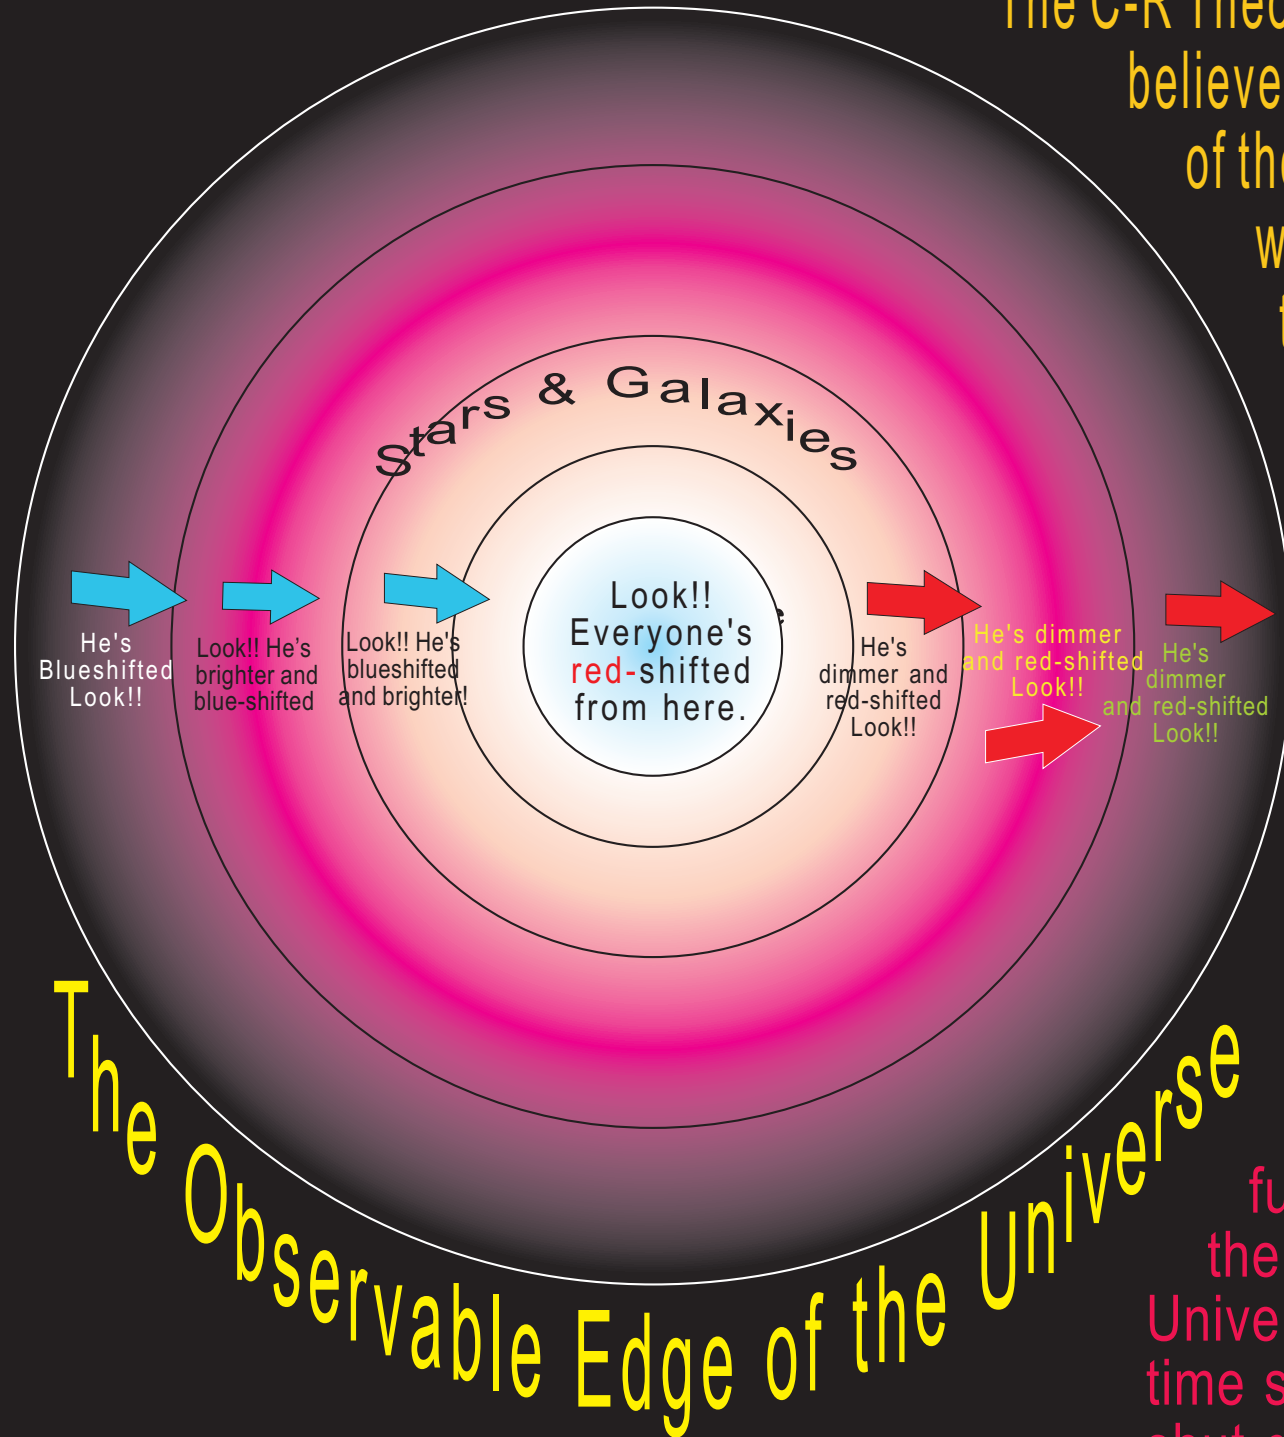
The C-R Theo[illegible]
believe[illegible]
of th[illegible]
w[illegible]
t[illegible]

Stars & Galaxies

Look!! Everyone's red-shifted from here.

He's Blueshifted Look!!

Look!! He's brighter and blue-shifted

Look!! He's blueshifted and brighter!

He's dimmer and red-shifted Look!!

He's dimmer and red-shifted Look!!

He's dimmer and red-shifted Look!!

The Observable Edge of the Universe

fu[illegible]
the
Unive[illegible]
time s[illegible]
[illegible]